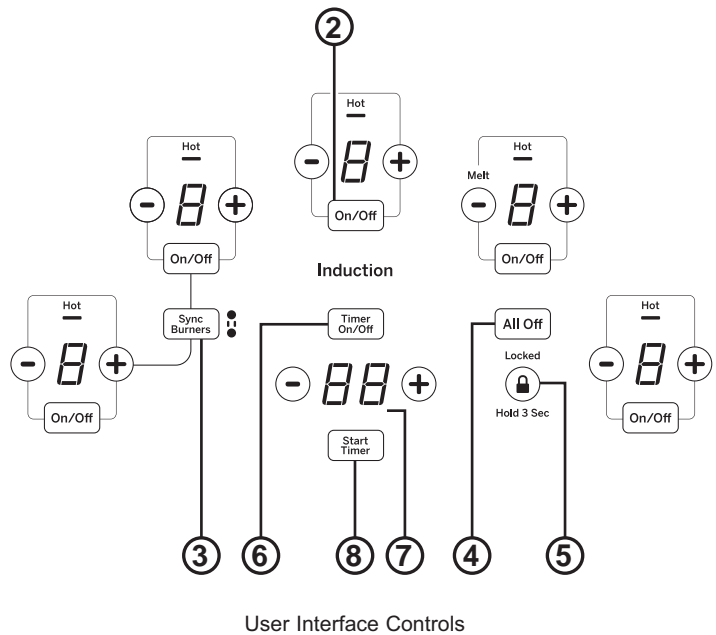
2

Hot
$-$ 8 $+$
On/Off

Hot
$-$ 8 $+$
On/Off

Hot
Melt
$-$ 8 $+$
On/Off

Induction

Hot
$-$ 8 $+$
On/Off

Sync Burners

Timer On/Off

$-$ 88 $+$

Start Timer

All Off

Locked
Hold 3 Sec

Hot
$-$ 8 $+$
On/Off

3 6 8 7 4 5

User Interface Controls